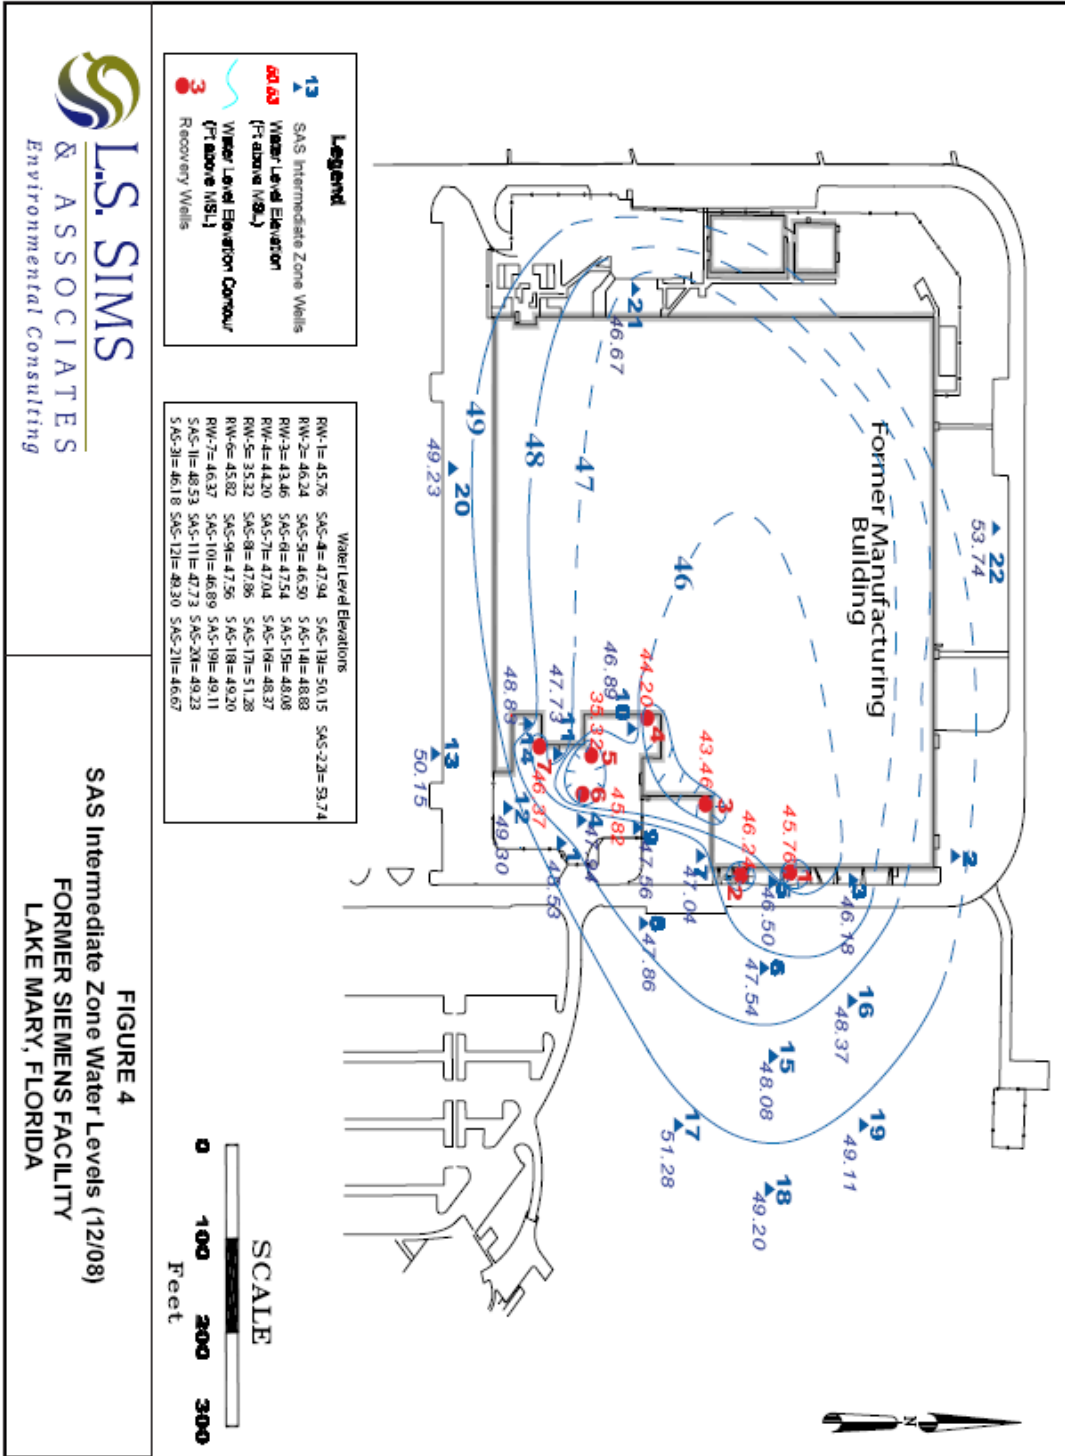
L.S. SIMS
& ASSOCIATES
Environmental Consulting

Legend
13 SAS Intermediate Zone Wells
50.63 Water Level Elevation (Ft above MSL)
Water Level Elevation Contour (Ft above MSL)
3 Recovery Wells

Water Level Elevations

| | | | |
|---|---|---|---|
| RW-1= 45.76 | SAS-4= 47.94 | SAS-13= 50.15 | SAS-22= 53.74 |
| RW-2= 46.24 | SAS-5= 46.50 | SAS-14= 48.83 | |
| RW-3= 43.46 | SAS-6= 47.54 | SAS-15= 48.08 | |
| RW-4= 44.20 | SAS-7= 47.04 | SAS-16= 48.37 | |
| RW-5= 35.32 | SAS-8= 47.86 | SAS-17= 51.28 | |
| RW-6= 45.82 | SAS-9= 47.56 | SAS-18= 49.20 | |
| RW-7= 46.37 | SAS-10= 46.89 | SAS-19= 49.11 | |
| SAS-1= 48.53 | SAS-11= 47.73 | SAS-20= 49.23 | |
| SAS-3= 46.18 | SAS-12= 49.30 | SAS-21= 46.67 | |

Former Manufacturing Building

22 53.74
21 46.67
20 49.23
13 50.15
2
3 46.18
16 48.37
19 49.11
18 49.20
17 51.28
15 48.08
6 47.54
5 46.50
8 47.86
7 47.04
9 47.56
4
12 49.30
14 48.83
11 47.73
10 46.89
1 48.53
1 45.76
2 46.24
3 43.46
4 44.20
5 35.32
6 45.82
7 46.37
49
48
47
46

SCALE
0 100 200 300
Feet

N

FIGURE 4
SAS Intermediate Zone Water Levels (12/08)
FORMER SIEMENS FACILITY
LAKE MARY, FLORIDA